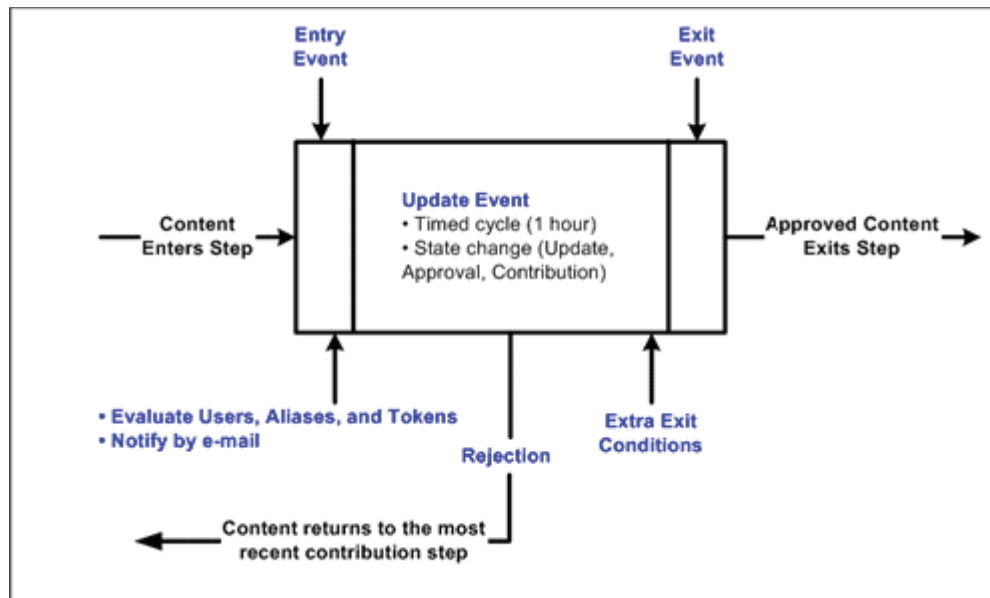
Entry Event

Exit Event

Content Enters Step

Update Event
• Timed cycle (1 hour)
• State change (Update, Approval, Contribution)

Approved Content Exits Step

• Evaluate Users, Aliases, and Tokens
• Notify by e-mail

Rejection

Extra Exit Conditions

Content returns to the most recent contribution step